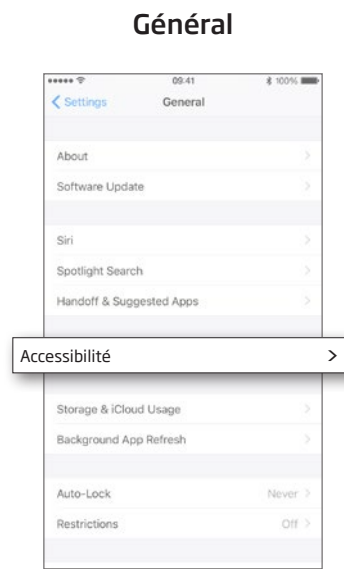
Général

09:41
100%
Settings
General

About
Software Update

Siri
Spotlight Search
Handoff & Suggested Apps

Accessibilité >

Storage & iCloud Usage
Background App Refresh

Auto-Lock Never
Restrictions Off